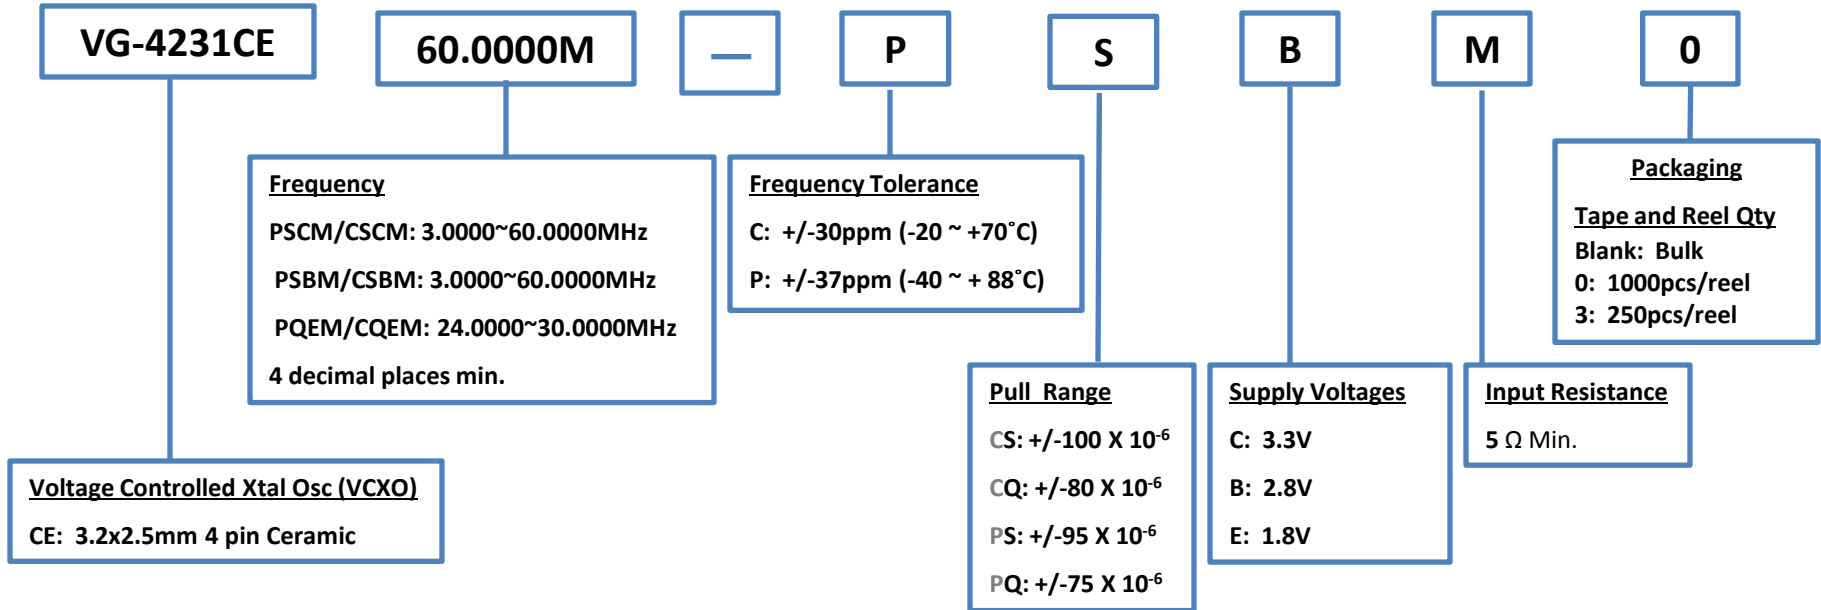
VG-4231CE

60.0000M

—

P

S

B

M

0

Frequency
PSCM/CSCM: 3.0000~60.0000MHz
PSBM/CSBM: 3.0000~60.0000MHz
PQEM/CQEM: 24.0000~30.0000MHz
4 decimal places min.

Frequency Tolerance
C: +/-30ppm (-20 ~ +70˚C)
P: +/-37ppm (-40 ~ + 88˚C)

Packaging
Tape and Reel Qty
Blank: Bulk
0: 1000pcs/reel
3: 250pcs/reel

Voltage Controlled Xtal Osc (VCXO)
CE: 3.2x2.5mm 4 pin Ceramic

Pull Range
CS: +/-100 X $10^{-6}$
CQ: +/-80 X $10^{-6}$
PS: +/-95 X $10^{-6}$
PQ: +/-75 X $10^{-6}$

Supply Voltages
C: 3.3V
B: 2.8V
E: 1.8V

Input Resistance
5 Ω Min.